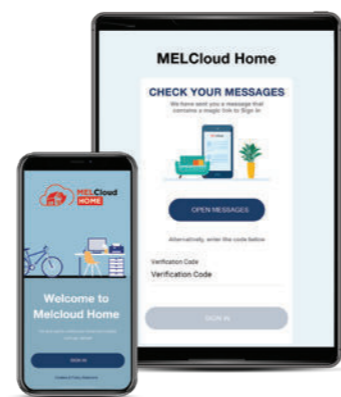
MELCloud Home

CHECK YOUR MESSAGES

We have sent you a message that contains a magic link to Sign In

OPEN MESSAGES

Alternatively, enter the code below

Verification Code

Verification Code

SIGN IN

MELCloud HOME

Welcome to Melcloud Home

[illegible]

SIGN IN

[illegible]